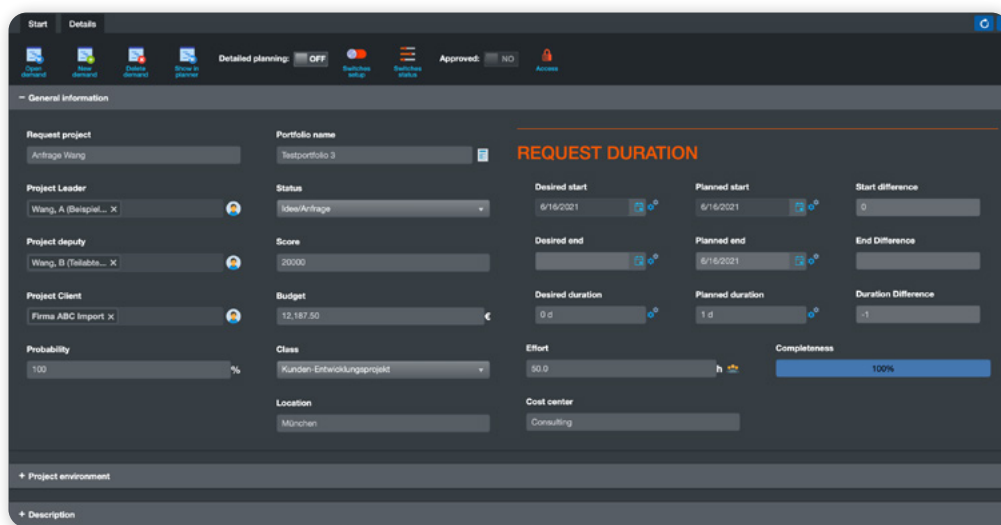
Start Details

Open demand
New demand
Delete demand
Show in planner
Detailed planning: OFF
Switches setup
Switches status
Approved: NO
Access

− General information

Request project
Anfrage Wang

Portfolio name
Testportfolio 3

REQUEST DURATION

Project Leader
Wang, A (Beispiel... ×

Status
Idee/Anfrage

Desired start
6/16/2021

Planned start
6/16/2021

Start difference
0

Project deputy
Wang, B (Teilabte... ×

Score
20000

Desired end

Planned end
6/16/2021

End Difference

Project Client
Firma ABC Import ×

Budget
12,187.50 €

Desired duration
0 d

Planned duration
1 d

Duration Difference
-1

Probability
100 %

Class
Kunden-Entwicklungsprojekt

Effort
50.0 h

Completeness
100%

Location
München

Cost center
Consulting

+ Project environment

+ Description